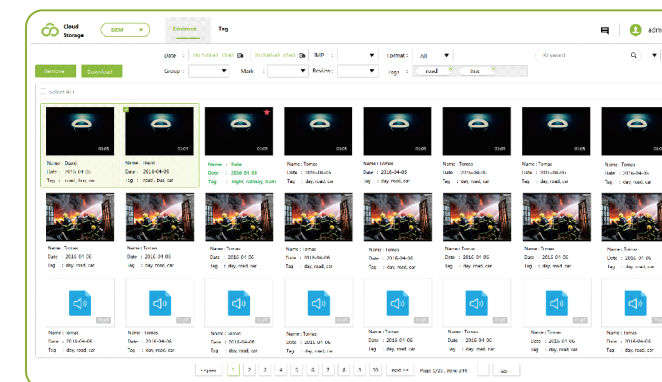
Cloud Storage
DEM
Evidence
Tag
adm

Date : 2016-03-07 17:40 ~ 2016-03-07 17:40
TMP :
Format : All
Keyword
Group :
Mark :
Review :
Tags : road bus

Remove
Download
Select All

Name : David
Date : 2016-04-06
Tag : road, car

Name : David
Date : 2016-04-06
Tag : road, car

Name : Kate
Date : 2016-04-06
Tag : night, railway, train

Name : Tomas
Date : 2016-04-06
Tag : day, road, car

Name : Tomas
Date : 2016-04-06
Tag : day, road, car

Name : Tomas
Date : 2016-04-06
Tag : day, road, car

Name : Tomas
Date : 2016-04-06
Tag : day, road, car

Name : Tomas
Date : 2016-04-06
Tag : day, road, car

Name : Tomas
Date : 2016-04-06
Tag : day, road, car

Name : Tomas
Date : 2016-04-06
Tag : day, road, car

Name : Tomas
Date : 2016-04-06
Tag : day, road, car

Name : Tomas
Date : 2016-04-06
Tag : day, road, car

Name : Tomas
Date : 2016-04-06
Tag : day, road, car

Name : Tomas
Date : 2016-04-06
Tag : day, road, car

Name : Tomas
Date : 2016-04-06
Tag : day, road, car

Name : Tomas
Date : 2016-04-06
Tag : day, road, car

Name : Tomas
Date : 2016-04-06
Tag : day, road, car

Name : Tomas
Date : 2016-04-06
Tag : day, road, car

Name : Tomas
Date : 2016-04-06
Tag : day, road, car

Name : Tomas
Date : 2016-04-06
Tag : day, road, car

Name : Tomas
Date : 2016-04-06
Tag : day, road, car

Name : Tomas
Date : 2016-04-06
Tag : day, road, car

Name : Tomas
Date : 2016-04-06
Tag : day, road, car

Name : Tomas
Date : 2016-04-06
Tag : day, road, car

< prev 1 2 3 4 5 6 7 8 9 10 next >> Page 1/25 , Total 210 Go